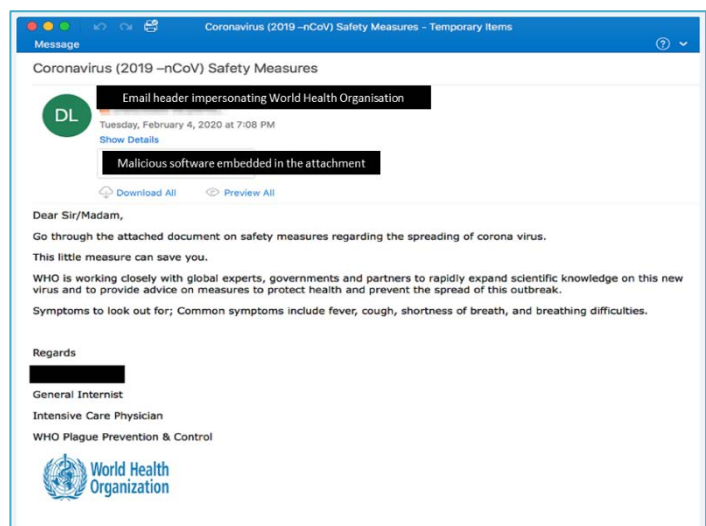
Coronavirus (2019 –nCoV) Safety Measures - Temporary Items

Message

Coronavirus (2019 –nCoV) Safety Measures

DL

Email header impersonating World Health Organisation

Tuesday, February 4, 2020 at 7:08 PM

Show Details

Malicious software embedded in the attachment

Download All

Preview All

Dear Sir/Madam,

Go through the attached document on safety measures regarding the spreading of corona virus.

This little measure can save you.

WHO is working closely with global experts, governments and partners to rapidly expand scientific knowledge on this new virus and to provide advice on measures to protect health and prevent the spread of this outbreak.

Symptoms to look out for; Common symptoms include fever, cough, shortness of breath, and breathing difficulties.

Regards

General Internist

Intensive Care Physician

WHO Plague Prevention & Control

World Health Organization